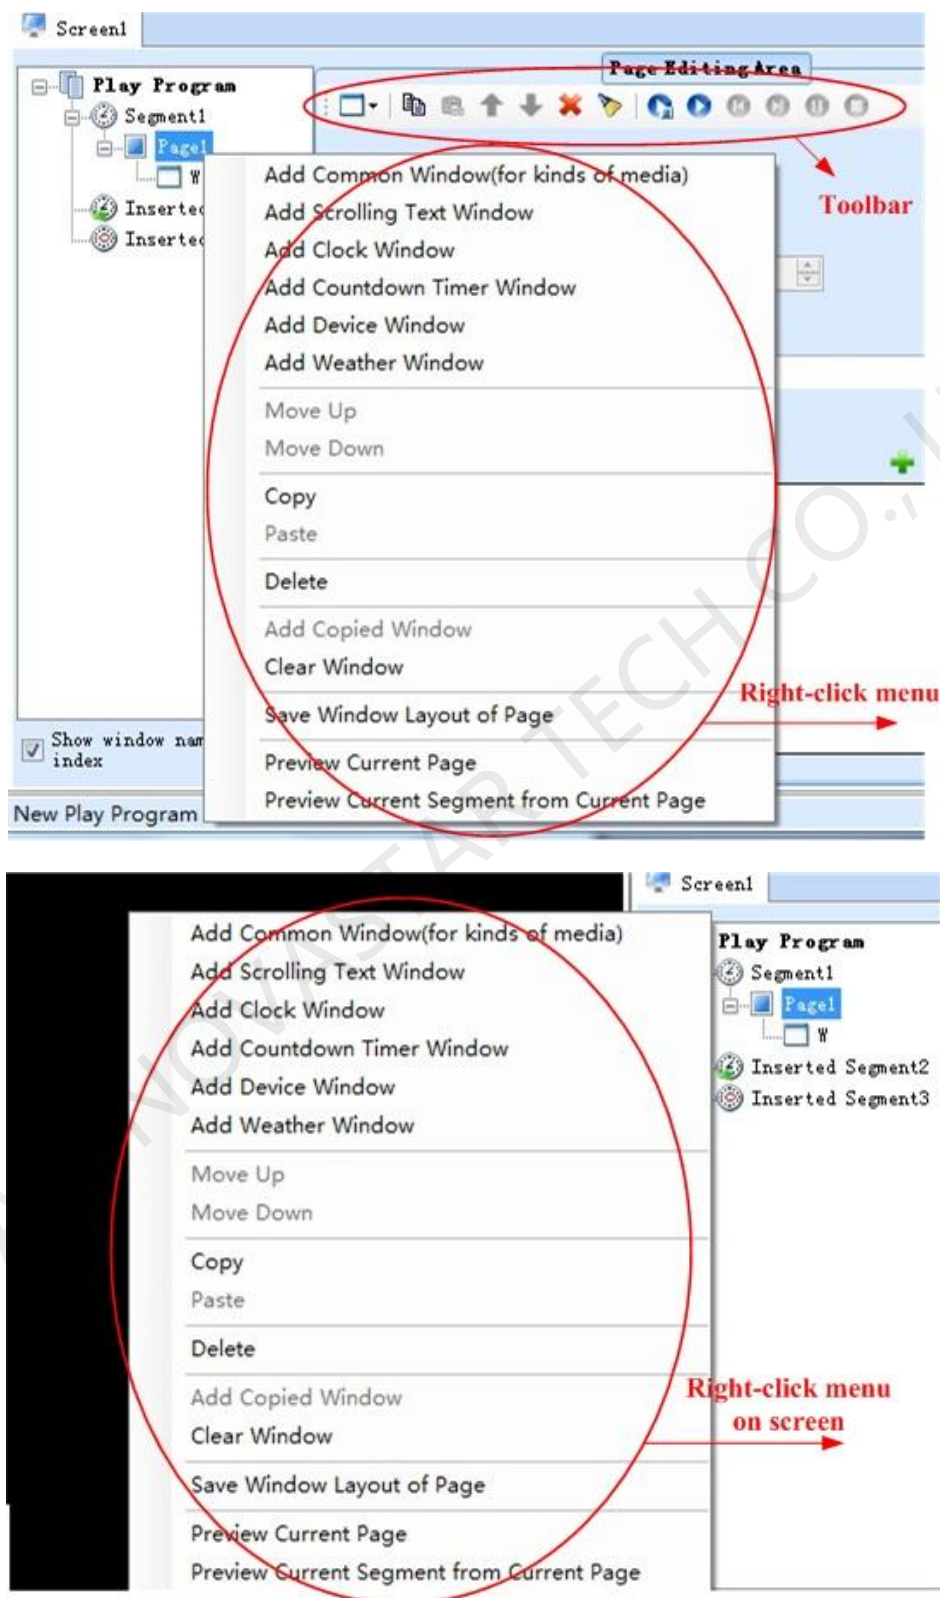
Screen1

Play Program
Segment1
Page1
W
Inserted
Inserted

Page Editing Area

Toolbar

Add Common Window(for kinds of media)
Add Scrolling Text Window
Add Clock Window
Add Countdown Timer Window
Add Device Window
Add Weather Window
Move Up
Move Down
Copy
Paste
Delete
Add Copied Window
Clear Window
Save Window Layout of Page
Preview Current Page
Preview Current Segment from Current Page

Right-click menu

Show window nam index

New Play Program

NOVASTAR TECH CO.,

Screen1

Play Program
Segment1
Page1
W
Inserted Segment2
Inserted Segment3

Add Common Window(for kinds of media)
Add Scrolling Text Window
Add Clock Window
Add Countdown Timer Window
Add Device Window
Add Weather Window
Move Up
Move Down
Copy
Paste
Delete
Add Copied Window
Clear Window
Save Window Layout of Page
Preview Current Page
Preview Current Segment from Current Page

Right-click menu on screen